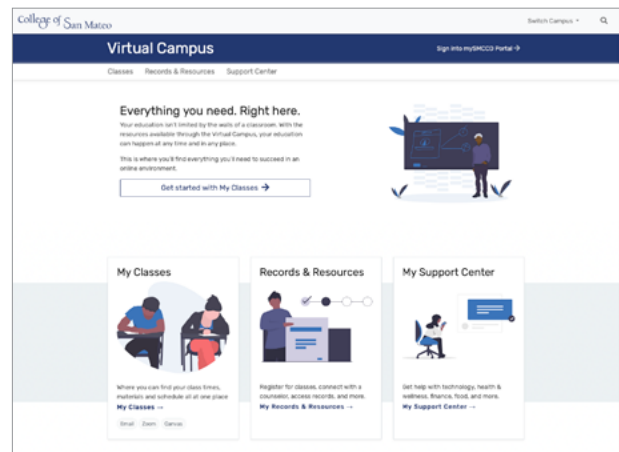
College of San Mateo

Switch Campus ▾

Virtual Campus

Sign into mySMCCD Portal →

Classes Records & Resources Support Center

Everything you need. Right here.

Your education isn't limited by the walls of a classroom. With the resources available through the Virtual Campus, your education can happen at any time and in any place.

This is where you'll find everything you'll need to succeed in an online environment.

Get started with My Classes →

My Classes

Where you can find your class times, materials and schedule all at one place

My Classes →

Gmail Zoom Canvas

Records & Resources

Register for classes, connect with a counselor, access records, and more.

My Records & Resources →

My Support Center

Get help with technology, health & wellness, finance, food, and more.

My Support Center →